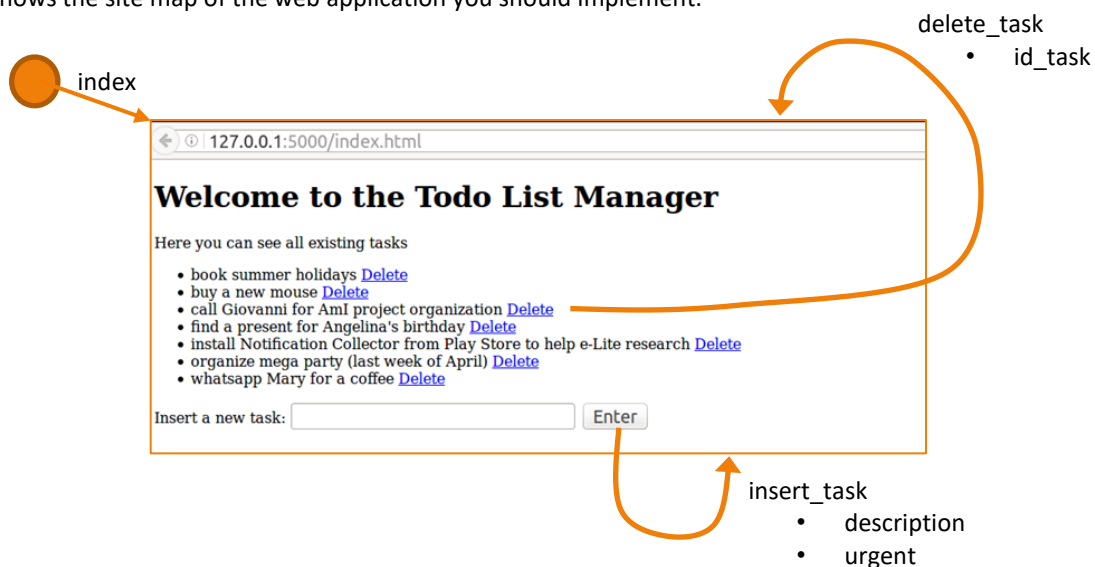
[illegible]hows the site map of the web application you should implement.

delete_task
• id_task

index

127.0.0.1:5000/index.html

# Welcome to the Todo List Manager

Here you can see all existing tasks

- book summer holidays Delete
- buy a new mouse Delete
- call Giovanni for AmI project organization Delete
- find a present for Angelina's birthday Delete
- install Notification Collector from Play Store to help e-Lite research Delete
- organize mega party (last week of April) Delete
- whatsapp Mary for a coffee Delete

Insert a new task: Enter

insert_task
• description
• urgent